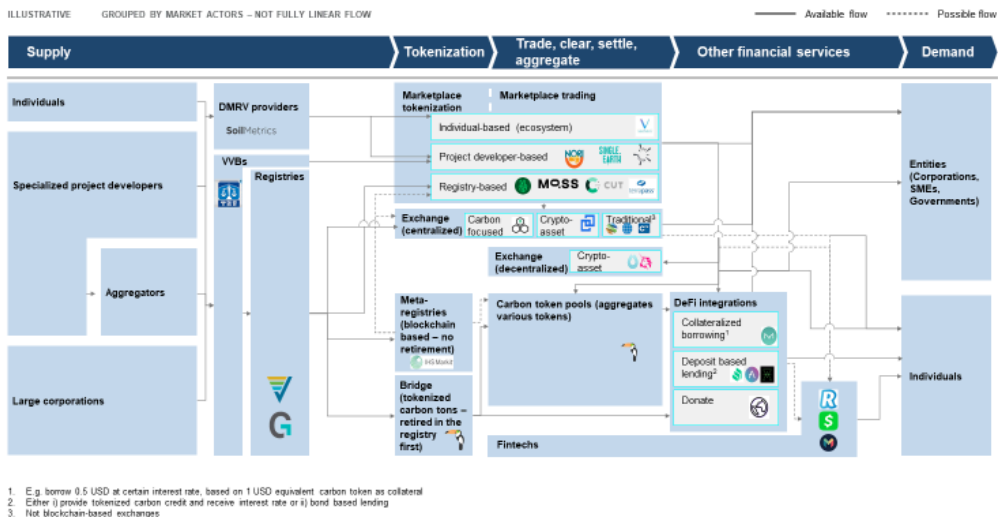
ILLUSTRATIVE GROUPED BY MARKET ACTORS – NOT FULLY LINEAR FLOW

Available flow
Possible flow

Supply
Tokenization
Trade, clear, settle, aggregate
Other financial services
Demand

Individuals

Specialized project developers

Aggregators

Large corporations

DMRV providers
SoilMetrics

VVBs

Registries

Marketplace tokenization

Marketplace trading

Individual-based (ecosystem)

Project developer-based
NORI
SINGLE. EARTH

Registry-based
MOSS
CUT

Exchange (centralized)
Carbon focused
Crypto-asset
Traditional³

Exchange (decentralized)
Crypto-asset

Meta-registries (blockchain based – no retirement)
IHS Markit

Bridge (tokenized carbon tons – retired in the registry first)

Carbon token pools (aggregates various tokens)

DeFi integrations
Collateralized borrowing¹
Deposit based lending²
Donate

Fintechs

Entities (Corporations, SMEs, Governments)

Individuals

1. E.g. borrow 0.5 USD at certain interest rate, based on 1 USD equivalent carbon token as collateral
2. Either i) provide tokenized carbon credit and receive interest rate or ii) bond based lending
3. Not blockchain-based exchanges